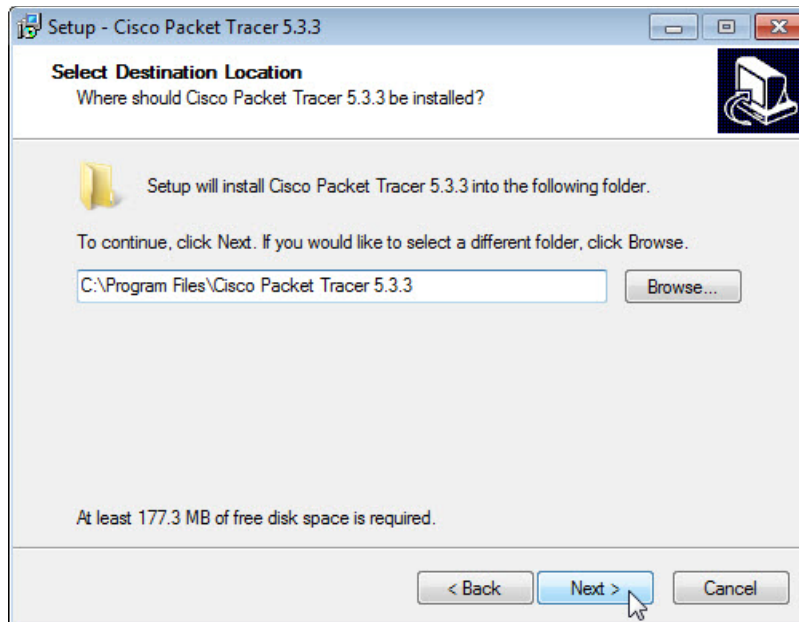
Setup - Cisco Packet Tracer 5.3.3

Select Destination Location
Where should Cisco Packet Tracer 5.3.3 be installed?

Setup will install Cisco Packet Tracer 5.3.3 into the following folder.

To continue, click Next. If you would like to select a different folder, click Browse.

C:\Program Files\Cisco Packet Tracer 5.3.3

Browse...

At least 177.3 MB of free disk space is required.

< Back

Next >

Cancel